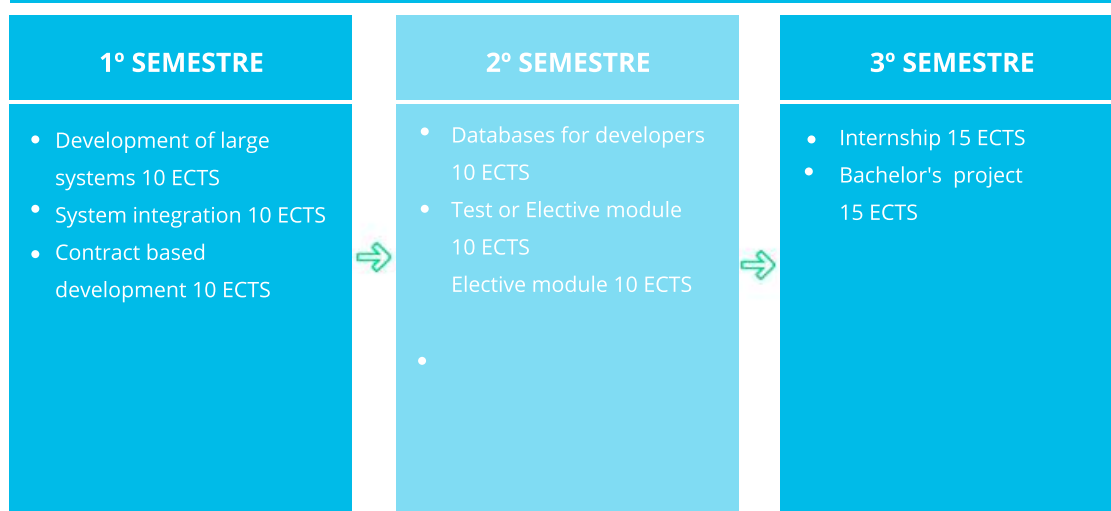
1º SEMESTRE

- Development of large systems 10 ECTS
- System integration 10 ECTS
- Contract based development 10 ECTS

2º SEMESTRE

- Databases for developers 10 ECTS
- Test or Elective module 10 ECTS
Elective module 10 ECTS

3º SEMESTRE

- Internship 15 ECTS
- Bachelor's project 15 ECTS